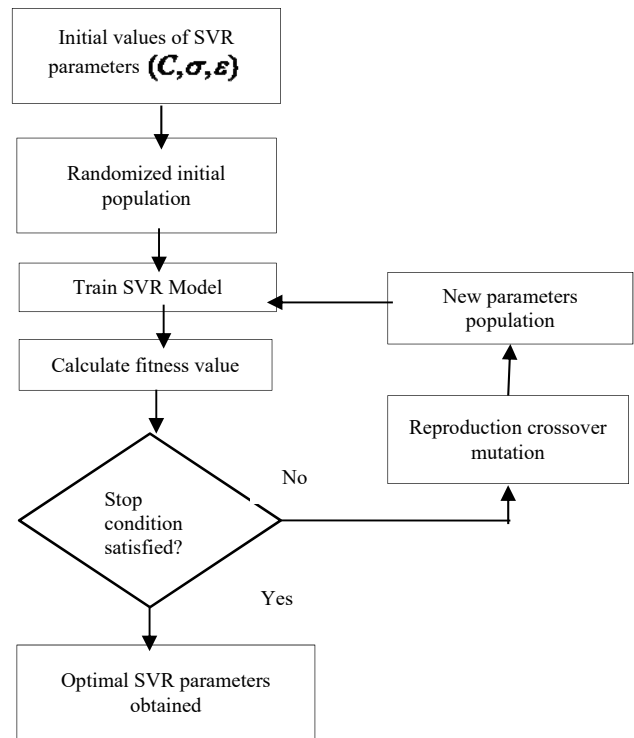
Initial values of SVR parameters $(C,\sigma,\varepsilon)$

Randomized initial population

Train SVR Model

New parameters population

Calculate fitness value

Reproduction crossover mutation

No

Stop condition satisfied?

Yes

Optimal SVR parameters obtained